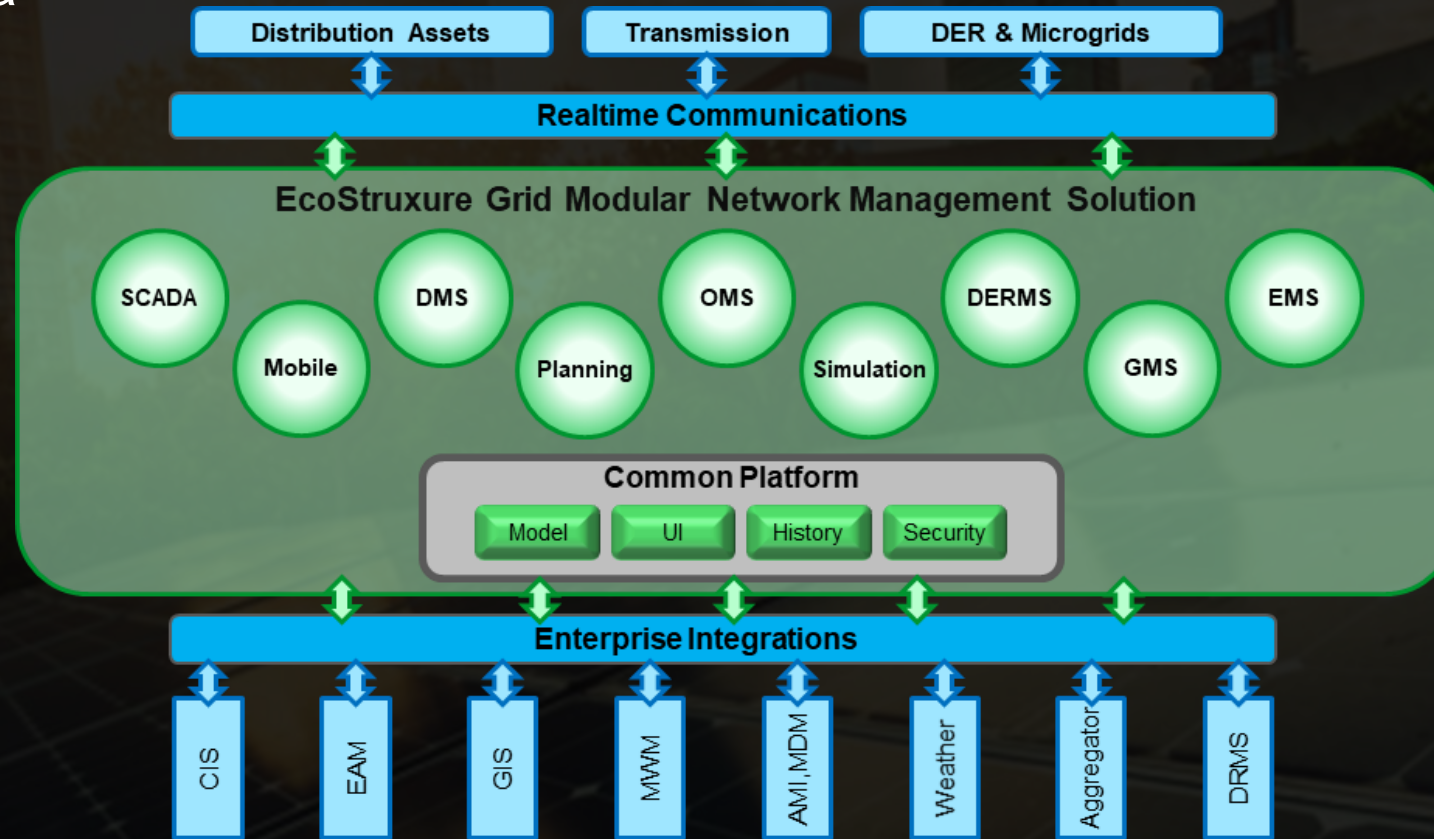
Distribution Assets

Transmission

DER & Microgrids

Realtime Communications

EcoStruxure Grid Modular Network Management Solution

SCADA

Mobile

DMS

Planning

OMS

Simulation

DERMS

GMS

EMS

Common Platform

Model

UI

History

Security

Enterprise Integrations

CIS

EAM

GIS

MWM

AMI,MDM

Weather

Aggregator

DRMS